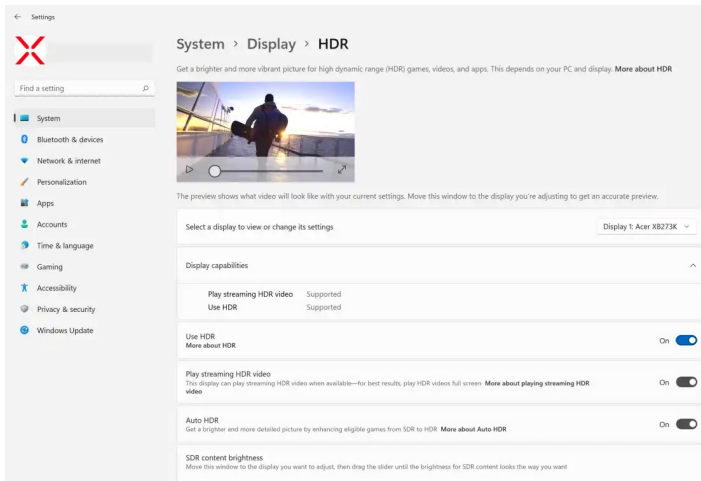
Settings

Find a setting

System
Bluetooth & devices
Network & internet
Personalization
Apps
Accounts
Time & language
Gaming
Accessibility
Privacy & security
Windows Update

System > Display > HDR

Get a brighter and more vibrant picture for high dynamic range (HDR) games, videos, and apps. This depends on your PC and display. More about HDR

The preview shows what video will look like with your current settings. Move this window to the display you're adjusting to get an accurate preview.

Select a display to view or change its settings
Display 1: Acer XB273K

Display capabilities

Play streaming HDR video Supported
Use HDR Supported

Use HDR
More about HDR
On

Play streaming HDR video
This display can play streaming HDR video when available—for best results, play HDR videos full screen More about playing streaming HDR video
On

Auto HDR
Get a brighter and more detailed picture by enhancing eligible games from SDR to HDR More about Auto HDR
On

SDR content brightness
Move this window to the display you want to adjust, then drag the slider until the brightness for SDR content looks the way you want